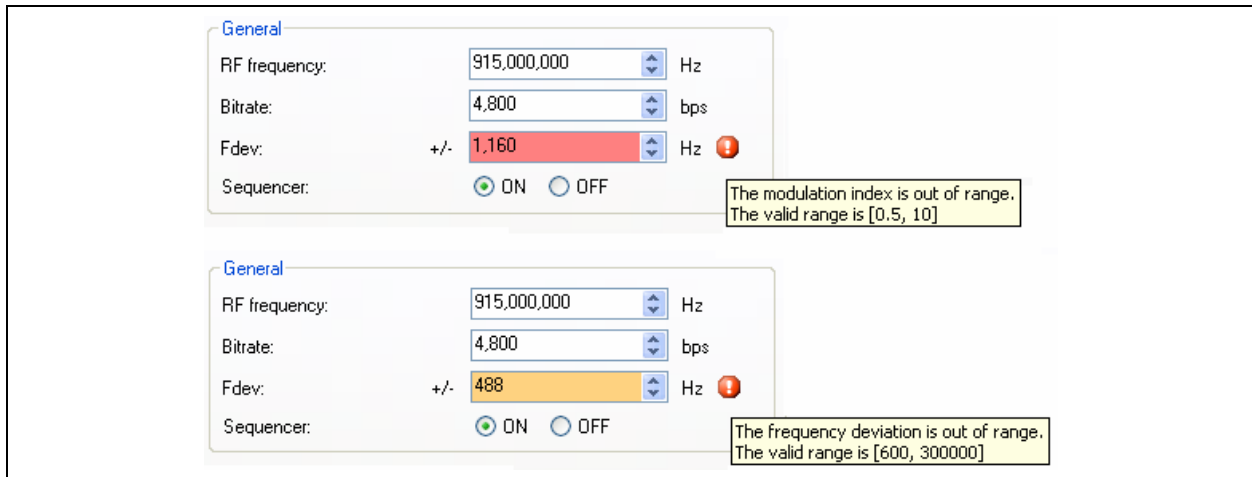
General

RF frequency: 915,000,000 Hz

Bitrate: 4,800 bps

Fdev: +/- 1,160 Hz

Sequencer: ON OFF

The modulation index is out of range. The valid range is [0.5, 10]

General

RF frequency: 915,000,000 Hz

Bitrate: 4,800 bps

Fdev: +/- 488 Hz

Sequencer: ON OFF

The frequency deviation is out of range. The valid range is [600, 300000]